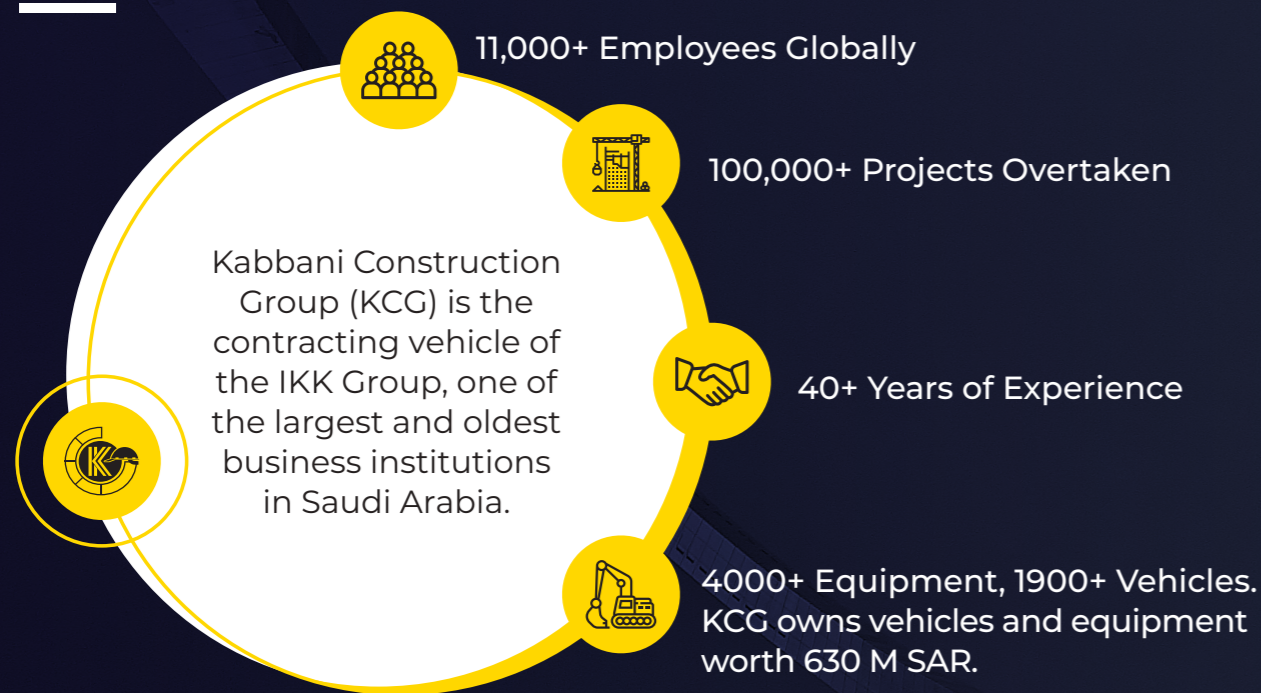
Kabbani Construction Group (KCG) is the contracting vehicle of the IKK Group, one of the largest and oldest business institutions in Saudi Arabia.

11,000+ Employees Globally

100,000+ Projects Overtaken

40+ Years of Experience

4000+ Equipment, 1900+ Vehicles. KCG owns vehicles and equipment worth 630 M SAR.